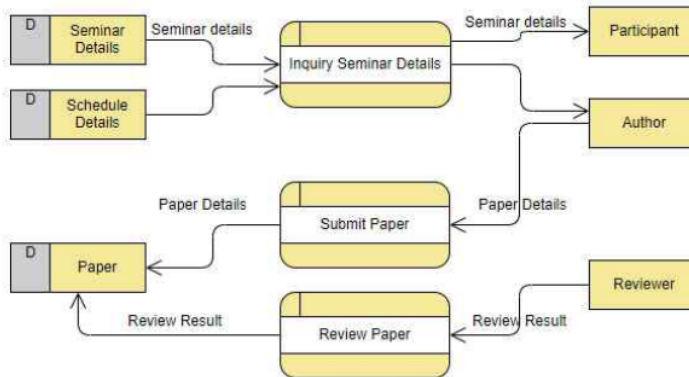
D Seminar Details

Seminar details

Inquiry Seminar Details

Seminar details

Participant

D Schedule Details

Author

Paper Details

Submit Paper

Paper Details

D Paper

Reviewer

Review Result

Review Paper

Review Result